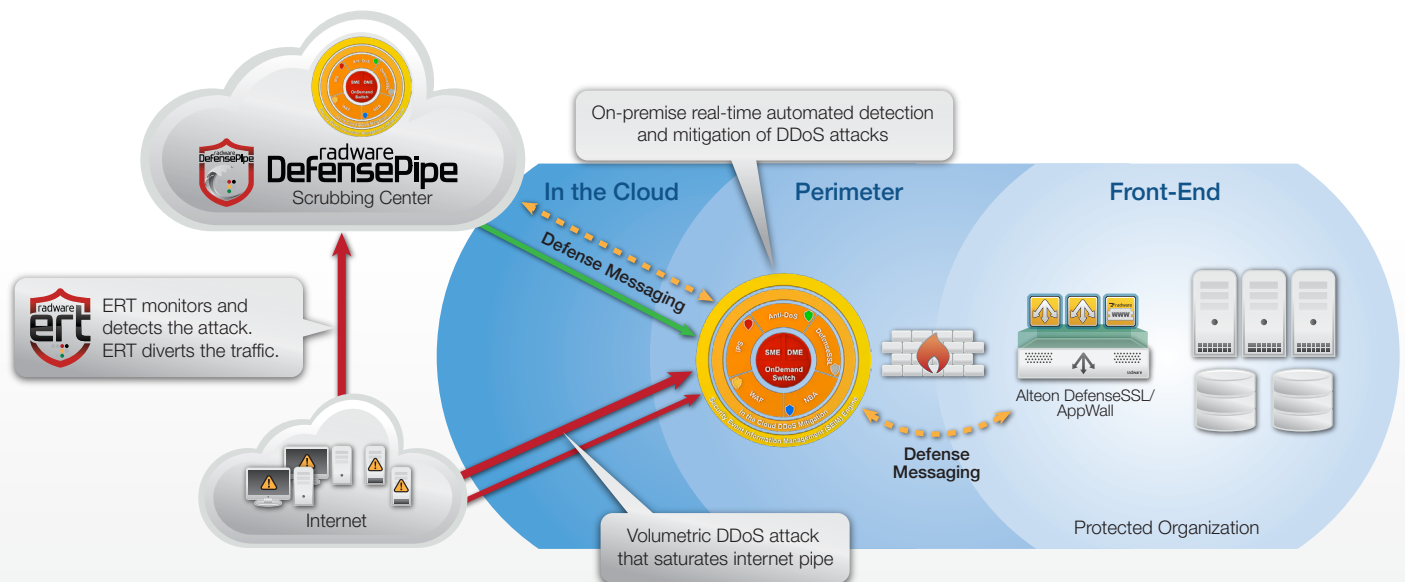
radware DefensePipe
radware DefensePipe
Scrubbing Center

On-premise real-time automated detection and mitigation of DDoS attacks

In the Cloud
Perimeter
Front-End

radware ert
ERT monitors and detects the attack. ERT diverts the traffic.

Defense Messaging

Anti-DoS
DefenseSSL
NBA
WAF
IPS
SME
DME
OnDemand Switch
In the Cloud DDoS Mitigation
Security Event Information Management (SEIM) Engine

Alteon DefenseSSL/ AppWall

Defense Messaging

Internet

Volumetric DDoS attack that saturates internet pipe

Protected Organization